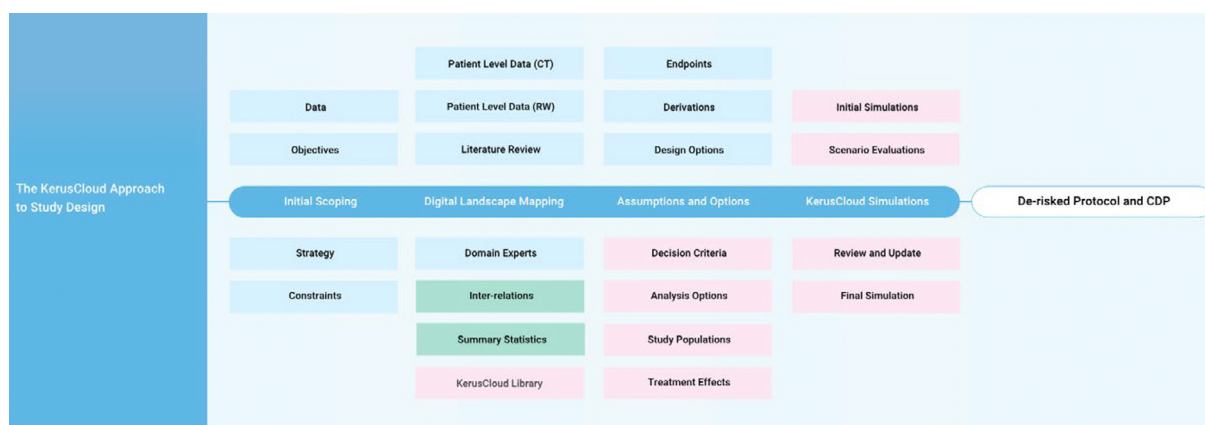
The KerusCloud Approach to Study Design

Data

Objectives

Initial Scoping

Strategy

Constraints

Patient Level Data (CT)

Patient Level Data (RW)

Literature Review

Digital Landscape Mapping

Domain Experts

Inter-relations

Summary Statistics

KerusCloud Library

Endpoints

Derivations

Design Options

Assumptions and Options

Decision Criteria

Analysis Options

Study Populations

Treatment Effects

Initial Simulations

Scenario Evaluations

KerusCloud Simulations

Review and Update

Final Simulation

De-risked Protocol and CDP